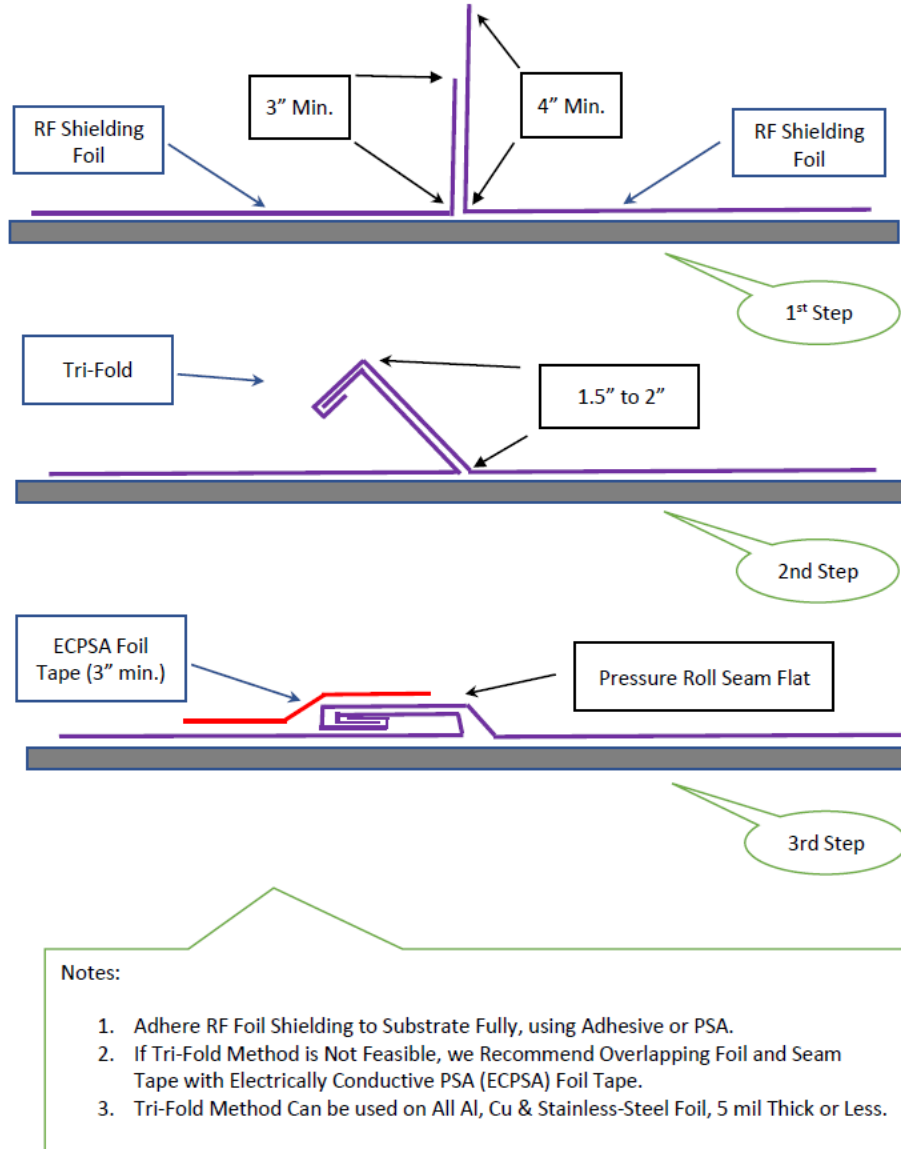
RF Shielding Foil

3” Min.

4” Min.

RF Shielding Foil

1$^{st}$ Step

Tri-Fold

1.5” to 2”

2nd Step

ECPSA Foil Tape (3” min.)

Pressure Roll Seam Flat

3rd Step

Notes:

1. Adhere RF Foil Shielding to Substrate Fully, using Adhesive or PSA.
2. If Tri-Fold Method is Not Feasible, we Recommend Overlapping Foil and Seam Tape with Electrically Conductive PSA (ECPSA) Foil Tape.
3. Tri-Fold Method Can be used on All Al, Cu & Stainless-Steel Foil, 5 mil Thick or Less.